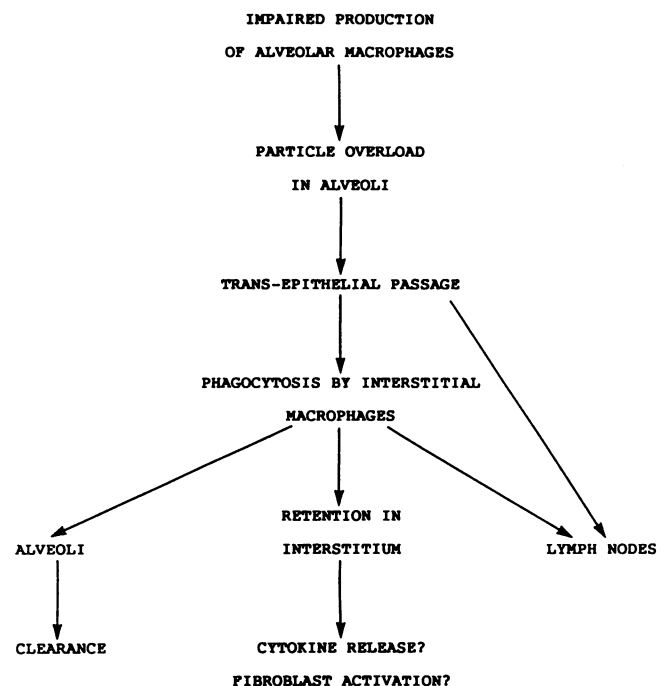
IMPAIRED PRODUCTION
OF ALVEOLAR MACROPHAGES

PARTICLE OVERLOAD
IN ALVEOLI

TRANS-EPITHELIAL PASSAGE

PHAGOCYTOSIS BY INTERSTITIAL
MACROPHAGES

ALVEOLI

RETENTION IN
INTERSTITIUM

LYMPH NODES

CLEARANCE

CYTOKINE RELEASE?
FIBROBLAST ACTIVATION?